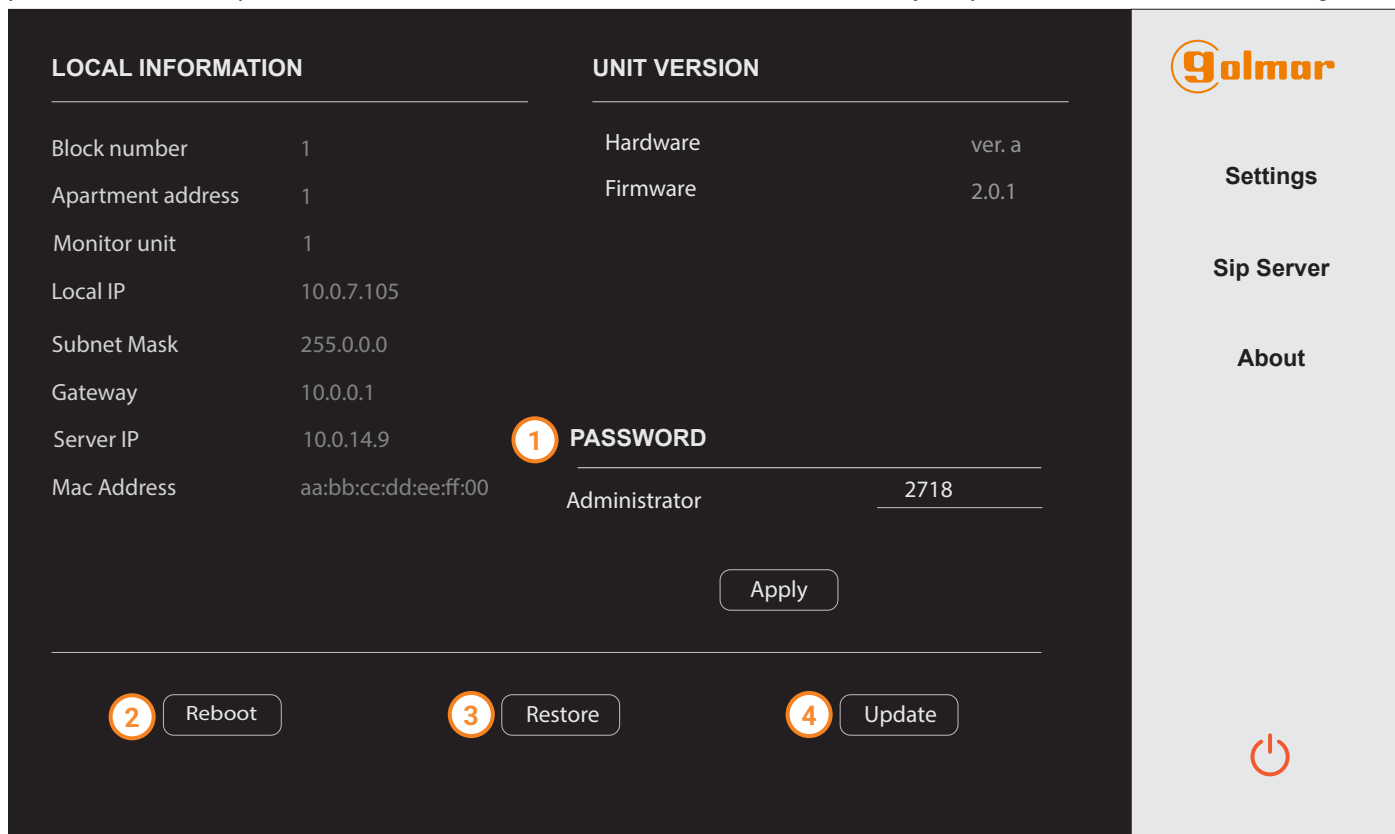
LOCAL INFORMATION

| | |
|---|---|
| Block number | 1 |
| Apartment address | 1 |
| Monitor unit | 1 |
| Local IP | 10.0.7.105 |
| Subnet Mask | 255.0.0.0 |
| Gateway | 10.0.0.1 |
| Server IP | 10.0.14.9 |
| Mac Address | aa:bb:cc:dd:ee:ff:00 |

UNIT VERSION

| | |
|---|---|
| Hardware | ver. a |
| Firmware | 2.0.1 |

1 PASSWORD

Administrator 2718

Apply

2 Reboot
3 Restore
4 Update

golmar

Settings

Sip Server

About